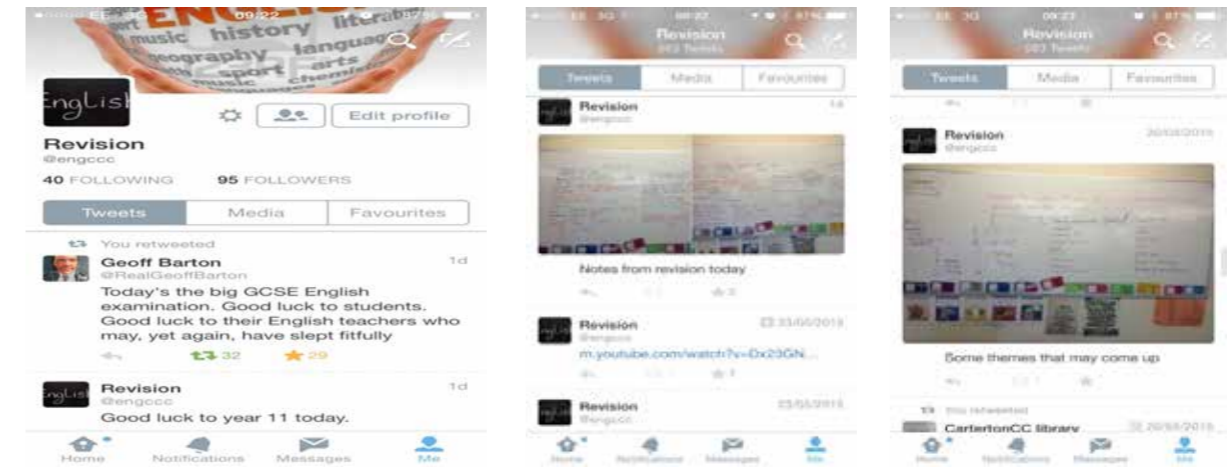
EE 09:22

ENGLISH music history literature geography language sport arts chemistry

English

Edit profile

Revision
@engccc

40 FOLLOWING 95 FOLLOWERS

Tweets Media Favourites

You retweeted

Geoff Barton
@RealGeoffBarton
1d
Today's the big GCSE English examination. Good luck to students. Good luck to their English teachers who may, yet again, have slept fitfully

32 29

Revision
@engccc
1d
Good luck to year 11 today.

Home Notifications Messages Me

EE 3G 09:22 87%
Revision
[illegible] Tweets

Tweets Media Favourites

Revision
@engccc
1d

Notes from revision today

2

Revision
@engccc
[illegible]
m.youtube.com/watch?v=Dx23GN...

1

Revision
@engccc
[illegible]

Home Notifications Messages Me

EE 3G 09:22 87%
Revision
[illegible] Tweets

Tweets Media Favourites

Revision
@engccc
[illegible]

Some themes that may come up

1

You retweeted
CartertonCC library
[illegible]

Home Notifications Messages Me